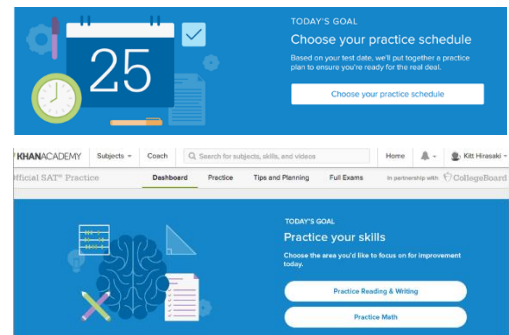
25

TODAY'S GOAL

Choose your practice schedule

Based on your test date, we'll put together a practice plan to ensure you're ready for the real deal.

Choose your practice schedule

KHANACADEMY Subjects Coach Search for subjects, skills, and videos Home Kitt Hirasaki

Official SAT® Practice Dashboard Practice Tips and Planning Full Exams In partnership with CollegeBoard

TODAY'S GOAL

Practice your skills

Choose the area you'd like to focus on for improvement today.

Practice Reading & Writing

Practice Math